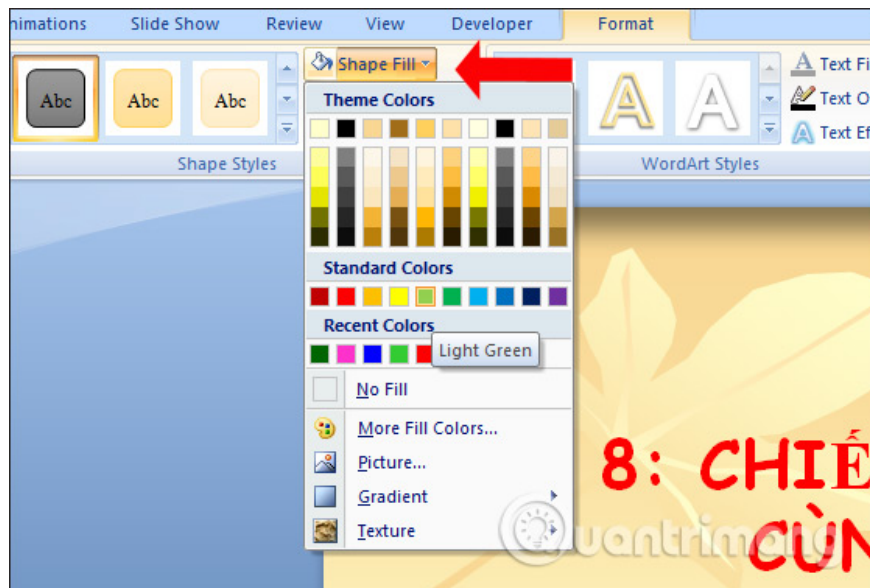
nimations Slide Show Review View Developer Format

Abc Abc Abc

Shape Fill

Shape Styles

Text Fi
Text O
Text Ef

WordArt Styles

Theme Colors

Standard Colors

Recent Colors

Light Green

No Fill

More Fill Colors...

Picture...

Gradient

Texture

8: CHIẾ
CÙN

uantrimang